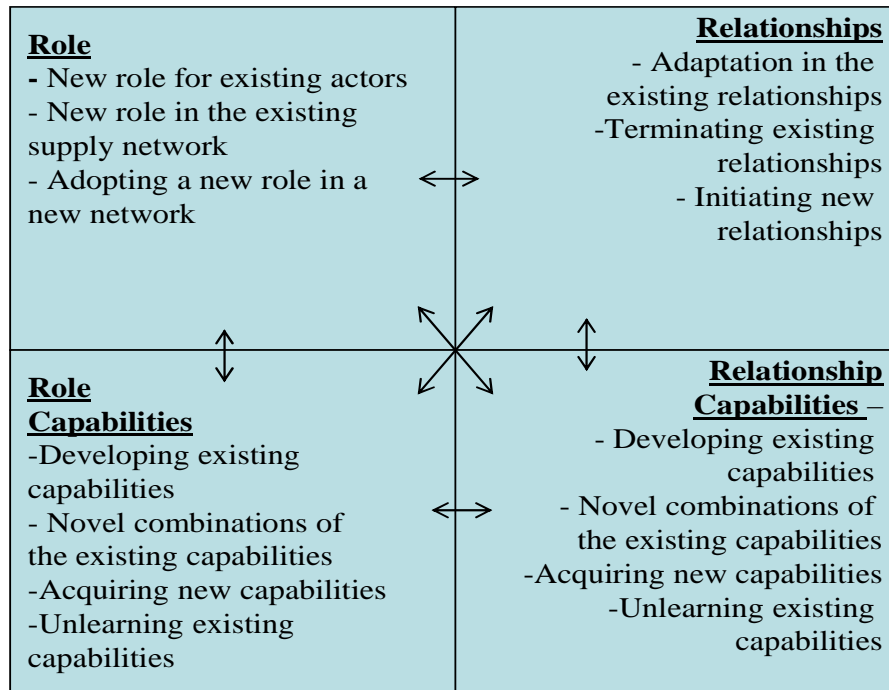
**Role**
- New role for existing actors
- New role in the existing supply network
- Adopting a new role in a new network

**Relationships**
- Adaptation in the existing relationships
-Terminating existing relationships
- Initiating new relationships

**Role Capabilities**
-Developing existing capabilities
- Novel combinations of the existing capabilities
-Acquiring new capabilities
-Unlearning existing capabilities

**Relationship Capabilities** –
- Developing existing capabilities
- Novel combinations of the existing capabilities
-Acquiring new capabilities
-Unlearning existing capabilities